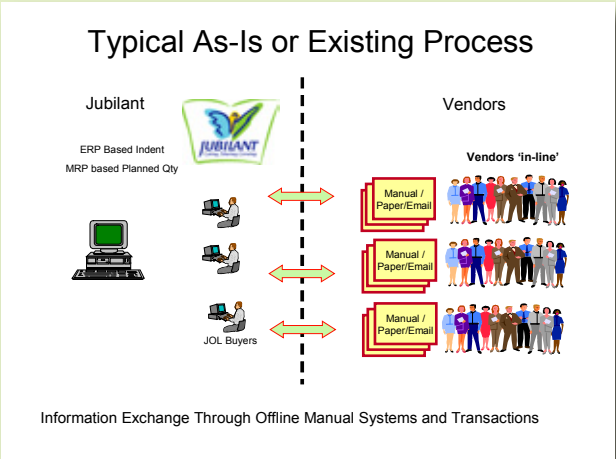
Typical As-Is or Existing Process

Jubilant

JUBILANT

ERP Based Indent
MRP based Planned Qty

Vendors

Vendors 'in-line'

Manual / Paper/Email

Manual / Paper/Email

Manual / Paper/Email

JOL Buyers

Information Exchange Through Offline Manual Systems and Transactions